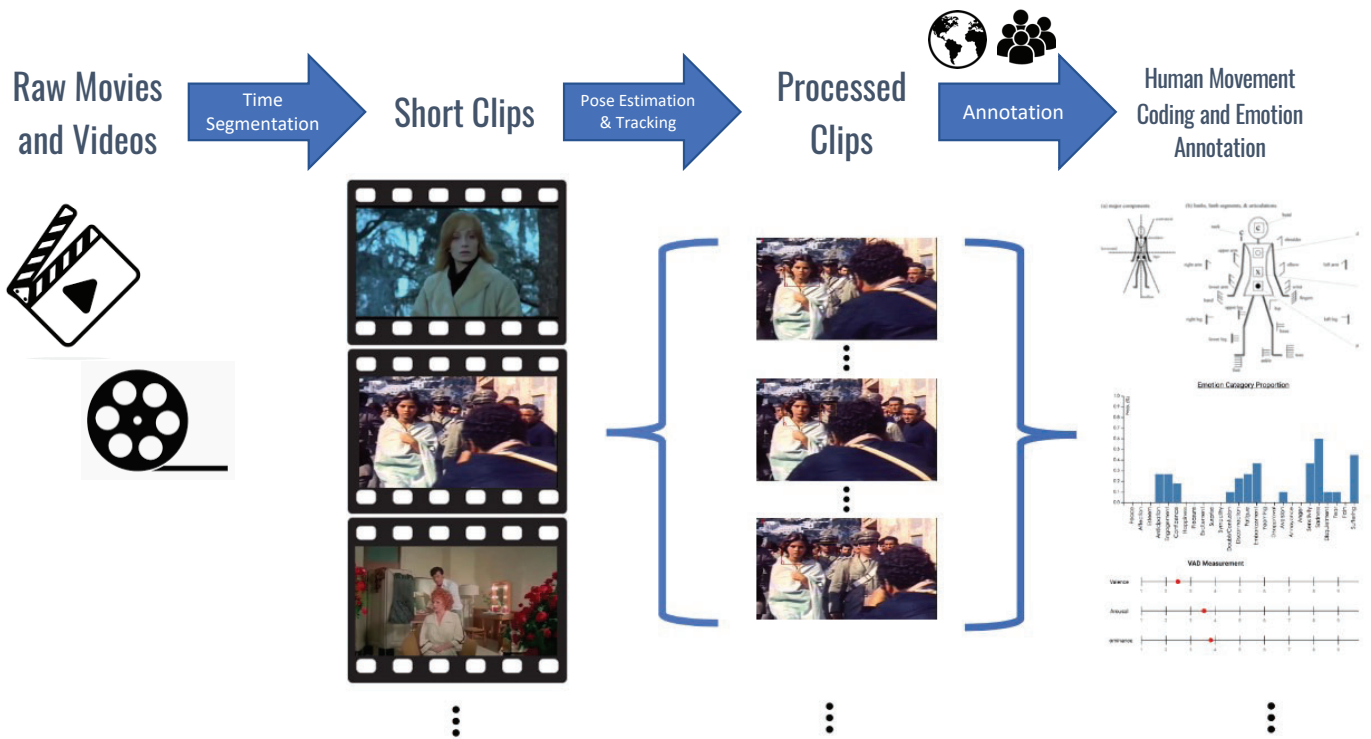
Raw Movies and Videos

Time Segmentation

Short Clips

Pose Estimation & Tracking

Processed Clips

Annotation

Human Movement Coding and Emotion Annotation

(a) major components

(b) limbs, limb segments, & articulations

Emotion Category Proportion

VAD Measurement

Valence

Arousal

Dominance